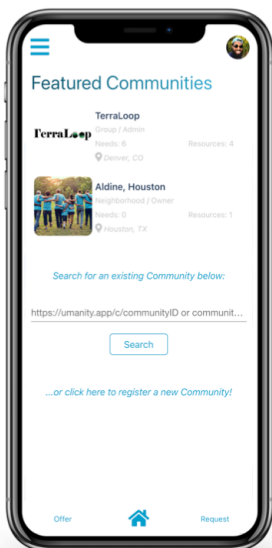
Featured Communities

TerraLoop

TerraLoop
Group / Admin
Needs: 6
Resources: 4
Denver, CO

Aldine, Houston
Neighborhood / Owner
Needs: 0
Resources: 1
Houston, TX

Search for an existing Community below:

https://umanity.app/c/communityID or communit...

Search

...or click here to register a new Community!

Offer
Request